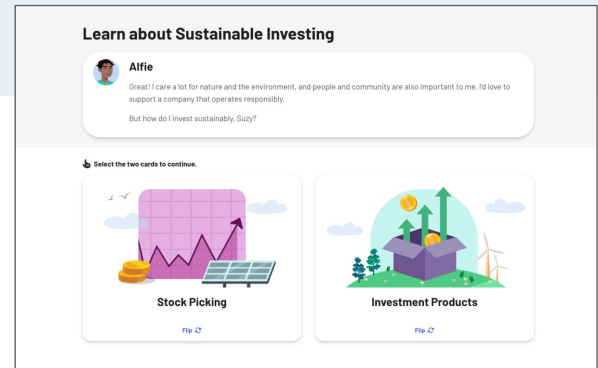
Learn about Sustainable Investing

Alfie

Great! I care a lot for nature and the environment, and people and community are also important to me. I'd love to support a company that operates responsibly.

But how do I invest sustainably, Suzy?

Select the two cards to continue.

Stock Picking

Flip

Investment Products

Flip